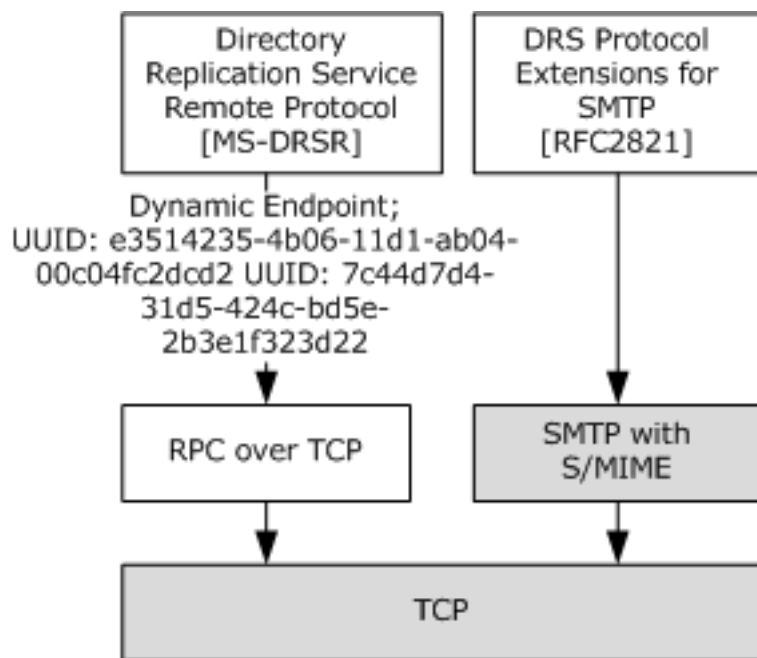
Directory Replication Service Remote Protocol [MS-DRSR]

DRS Protocol Extensions for SMTP [RFC2821]

Dynamic Endpoint; UUID: e3514235-4b06-11d1-ab04-00c04fc2dcd2 UUID: 7c44d7d4-31d5-424c-bd5e-2b3e1f323d22

RPC over TCP

SMTP with S/MIME

TCP